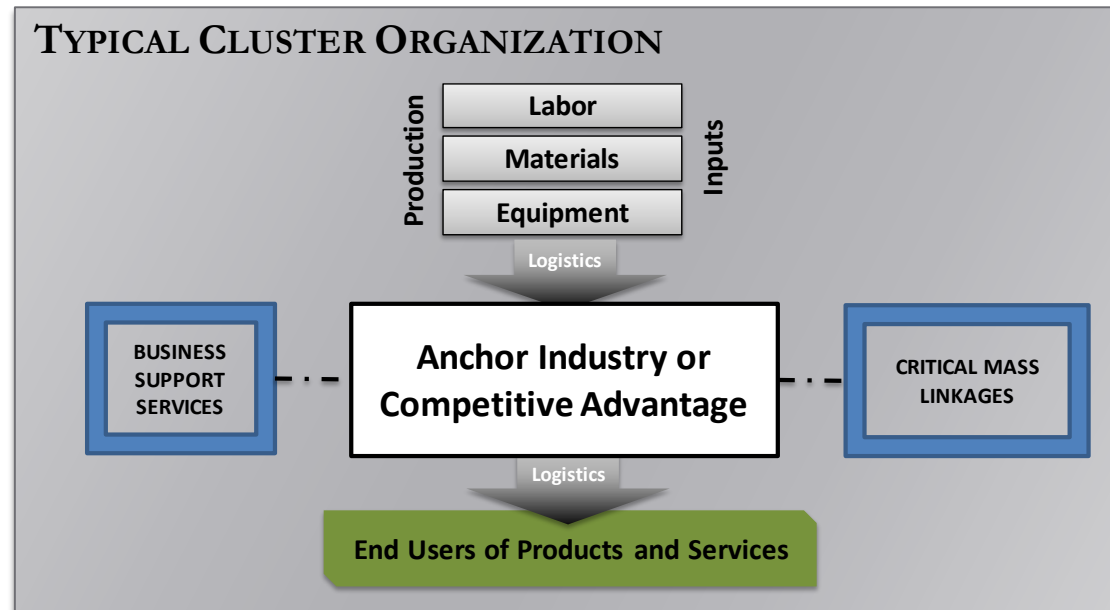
TYPICAL CLUSTER ORGANIZATION

Production

Labor

Materials

Equipment

Inputs

Logistics

BUSINESS SUPPORT SERVICES

Anchor Industry or Competitive Advantage

CRITICAL MASS LINKAGES

Logistics

End Users of Products and Services